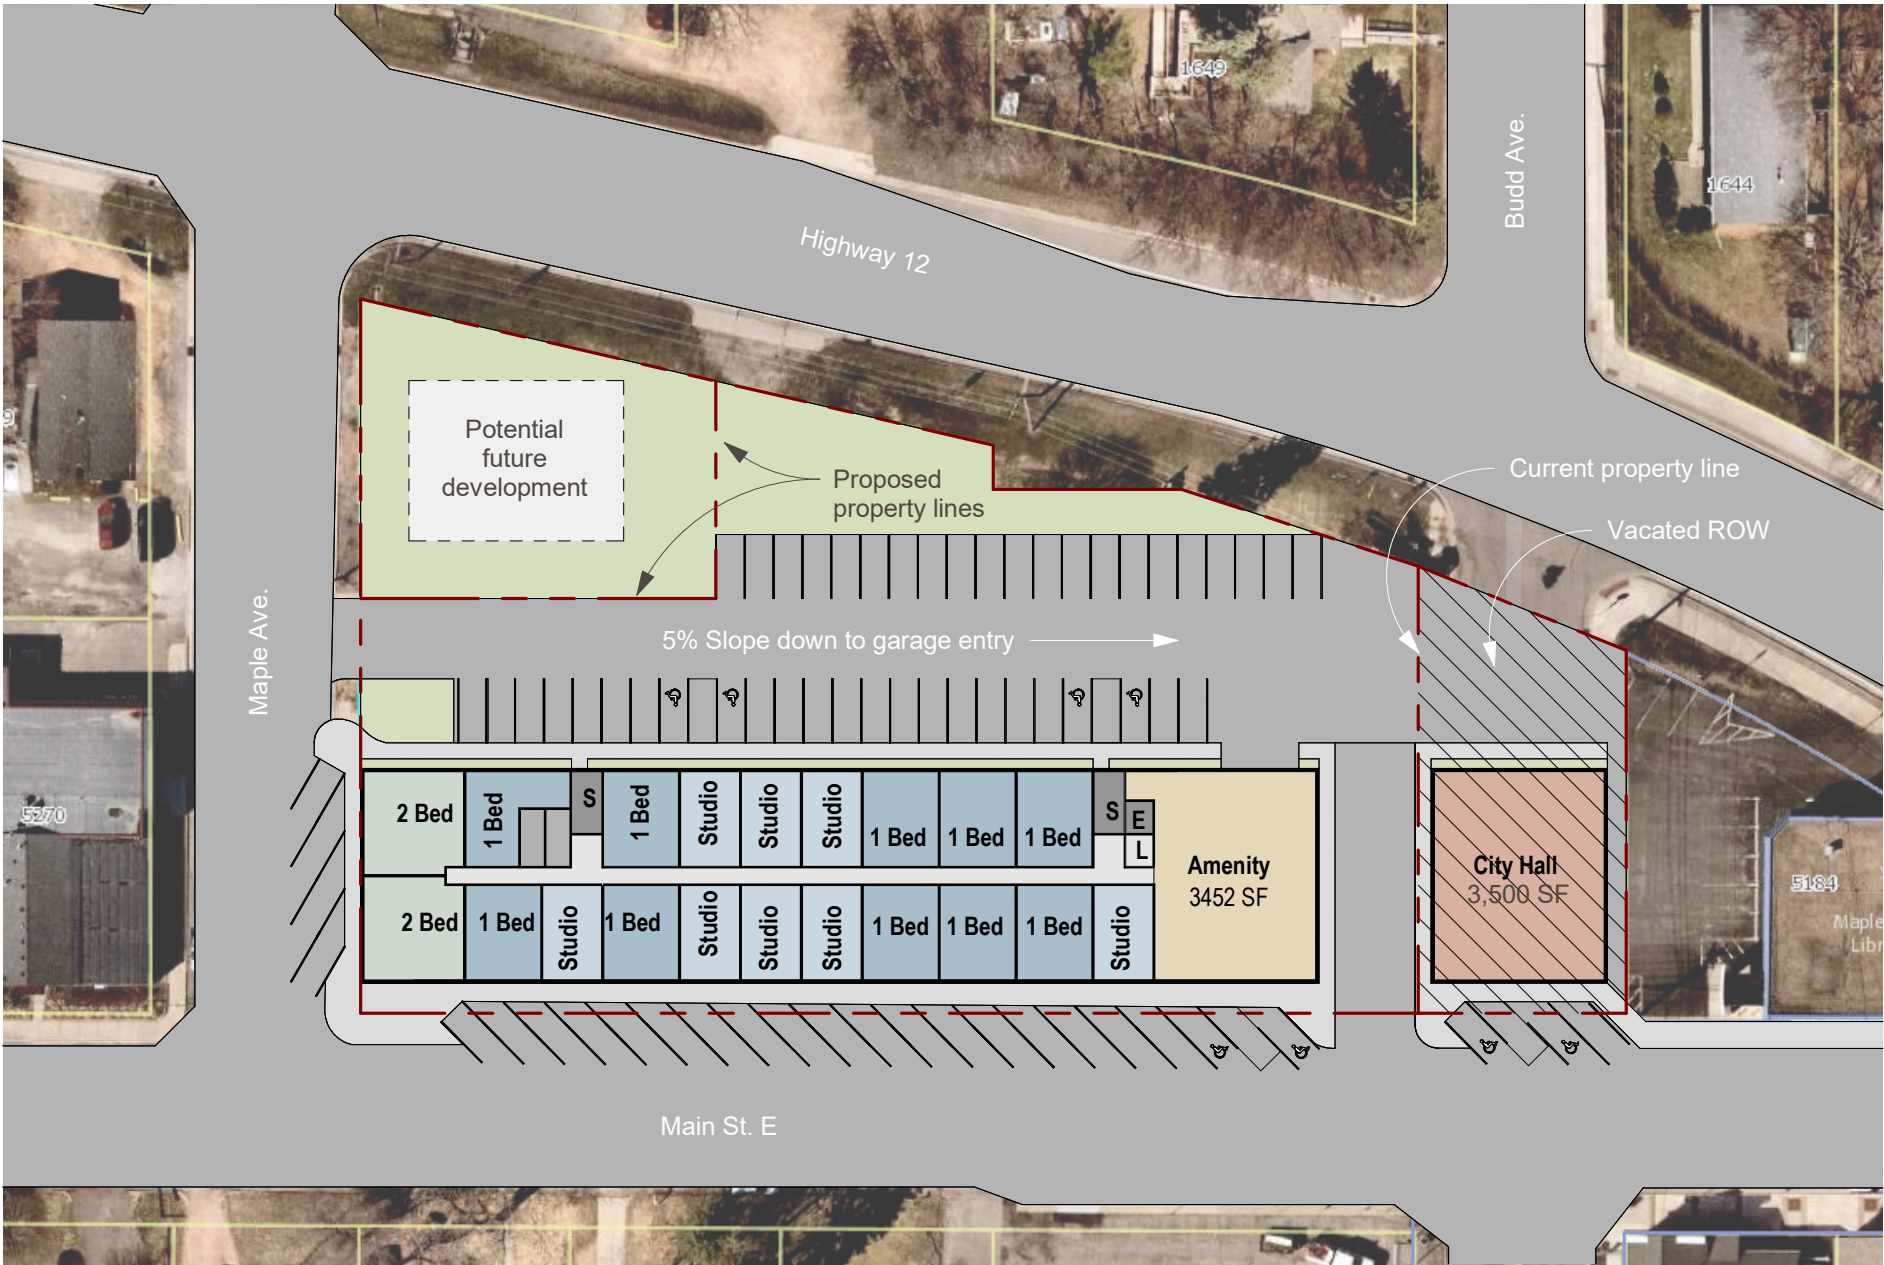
1649

Budd Ave.

1644

Highway 12

Potential future development

Proposed property lines

Current property line

Vacated ROW

Maple Ave.

5% Slope down to garage entry

2 Bed

1 Bed

S

1 Bed

Studio

Studio

Studio

1 Bed

1 Bed

1 Bed

S

E

L

Amenity
3452 SF

City Hall
3,500 SF

2 Bed

1 Bed

Studio

1 Bed

Studio

Studio

Studio

1 Bed

1 Bed

1 Bed

Studio

5270

5184

Maple
Libr

Main St. E